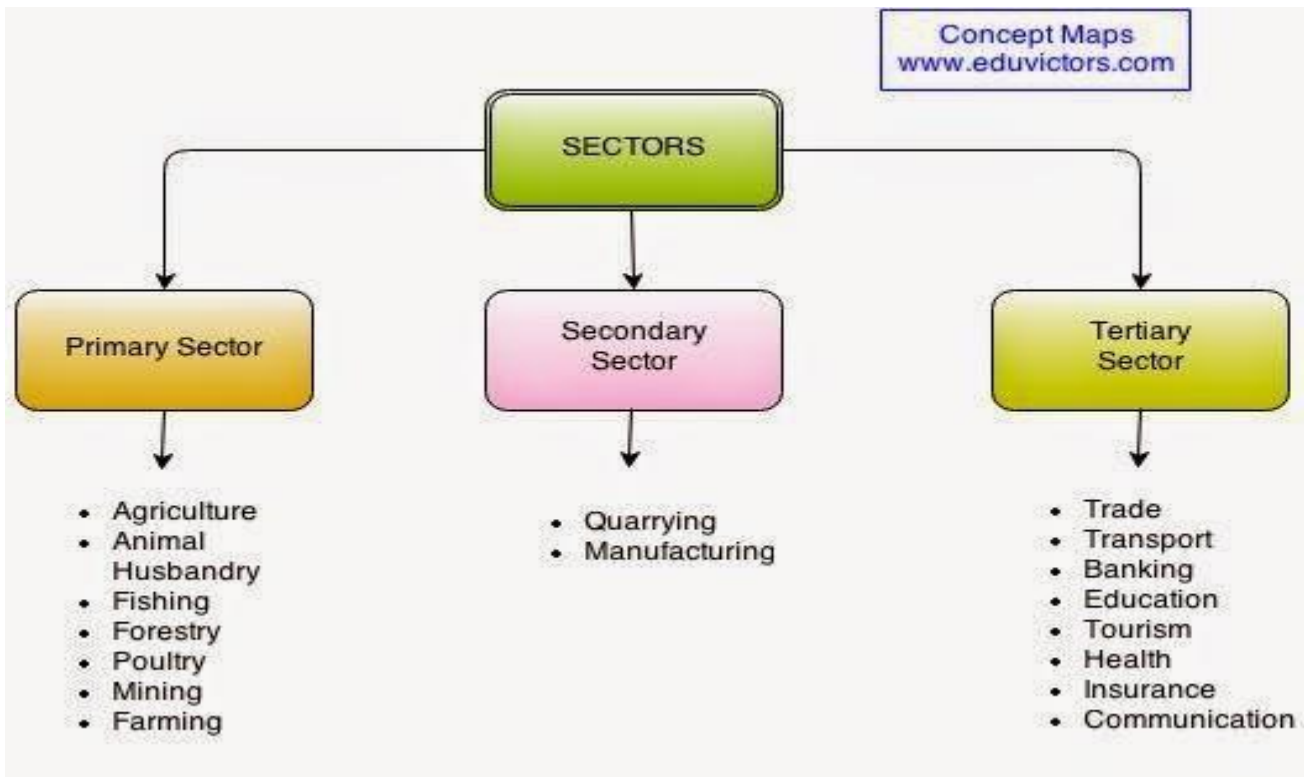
Concept Maps
www.eduvictors.com

SECTORS

Primary Sector

Secondary Sector

Tertiary Sector

- Agriculture
- Animal Husbandry
- Fishing
- Forestry
- Poultry
- Mining
- Farming

- Quarrying
- Manufacturing

- Trade
- Transport
- Banking
- Education
- Tourism
- Health
- Insurance
- Communication